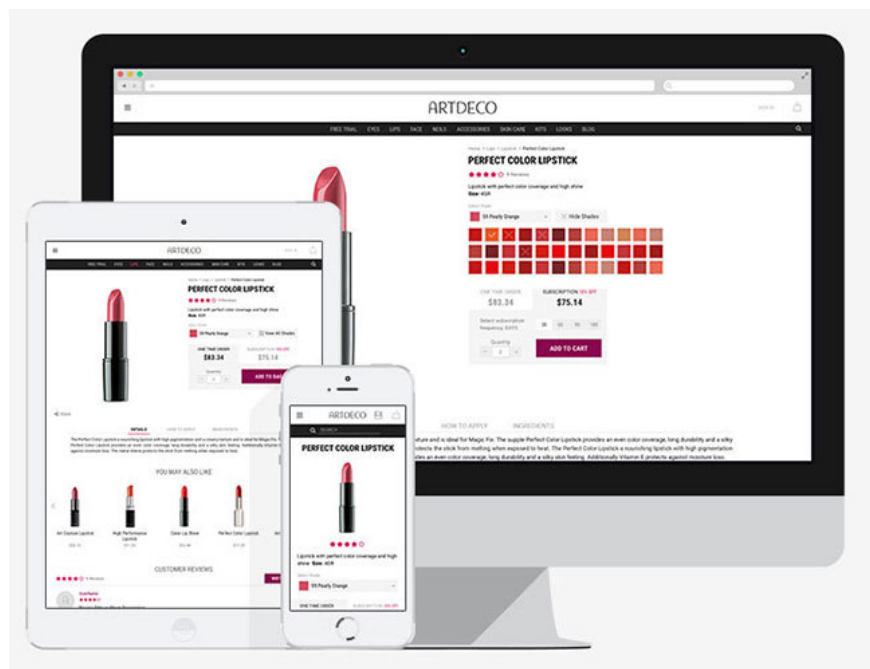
ARTDECO

FREE TRIAL EYES LIPS FACE NAILS ACCESSORIES SKIN CARE KITS LOOKS BLOG

PERFECT COLOR LIPSTICK

9 Reviews

Lipstick with perfect color coverage and high shine
Size: 4GR

59 Pearly Orange

Hide Shades

ONE TIME ORDER
$83.34

SUBSCRIPTION 10% OFF
$75.14

Quantity
2

ADD TO CART

HOW TO APPLY INGREDIENTS

ARTDECO

PERFECT COLOR LIPSTICK

59 Pearly Orange

View All Shades

ONE TIME ORDER
$83.34

$75.14

ADD TO BAG

YOU MAY ALSO LIKE

CUSTOMER REVIEWS

ARTDECO

SEARCH

PERFECT COLOR LIPSTICK

Lipstick with perfect color coverage and high shine Size: 4GR

59 Pearly Orange

ONE TIME ORDER